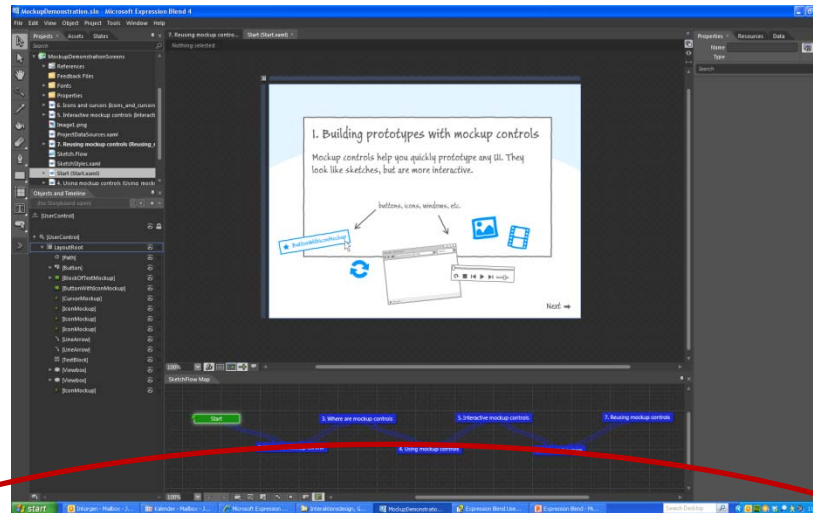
MockupDemonstration.sln - Microsoft Expression Blend 4

File Edit View Object Project Tools Window Help

Projects × Assets States

Search

MockupDemonstrationScreens
References
Feedback Files
Fonts
Properties
6. Icons and cursors (Icons_and_cursors
5. Interactive mockup controls (Interact
Image1.png
ProjectDataSources.xaml
7. Reusing mockup controls (Reusing_r
Sketch.Flow
SketchStyles.xaml
Start (Start.xaml)
4. Using mockup controls (Using_mock

Objects and Timeline

(No Storyboard open)

[UserControl]

[UserControl]
LayoutRoot
[Path]
[Button]
[BlockOfTextMockup]
[ButtonWithIconMockup]
[CursorMockup]
[IconMockup]
[IconMockup]
[IconMockup]
[LineArrow]
[LineArrow]
[TextBlock]
[Viewbox]
[Viewbox]
[IconMockup]

7. Reusing mockup contro... Start (Start.xaml)

Nothing selected

1. Building prototypes with mockup controls

Mockup controls help you quickly prototype any UI. They look like sketches, but are more interactive.

buttons, icons, windows, etc.

ButtonWithIconMockup

Next ➡

100%

SketchFlow Map

Start

3. Where are mockup controls

5. Interactive mockup controls

7. Reusing mockup controls

4. Using mockup controls

100%

Properties × Resources Data

Name

Type

Search

start

Indgen - Mailbox - J...

Kalender - Mailbox - J...

Microsoft Expression...

Interaktionsdesign, G...

MockupDemonstrato...

Expression Blend Use...

Expression Blend - Mi...

Search Desktop